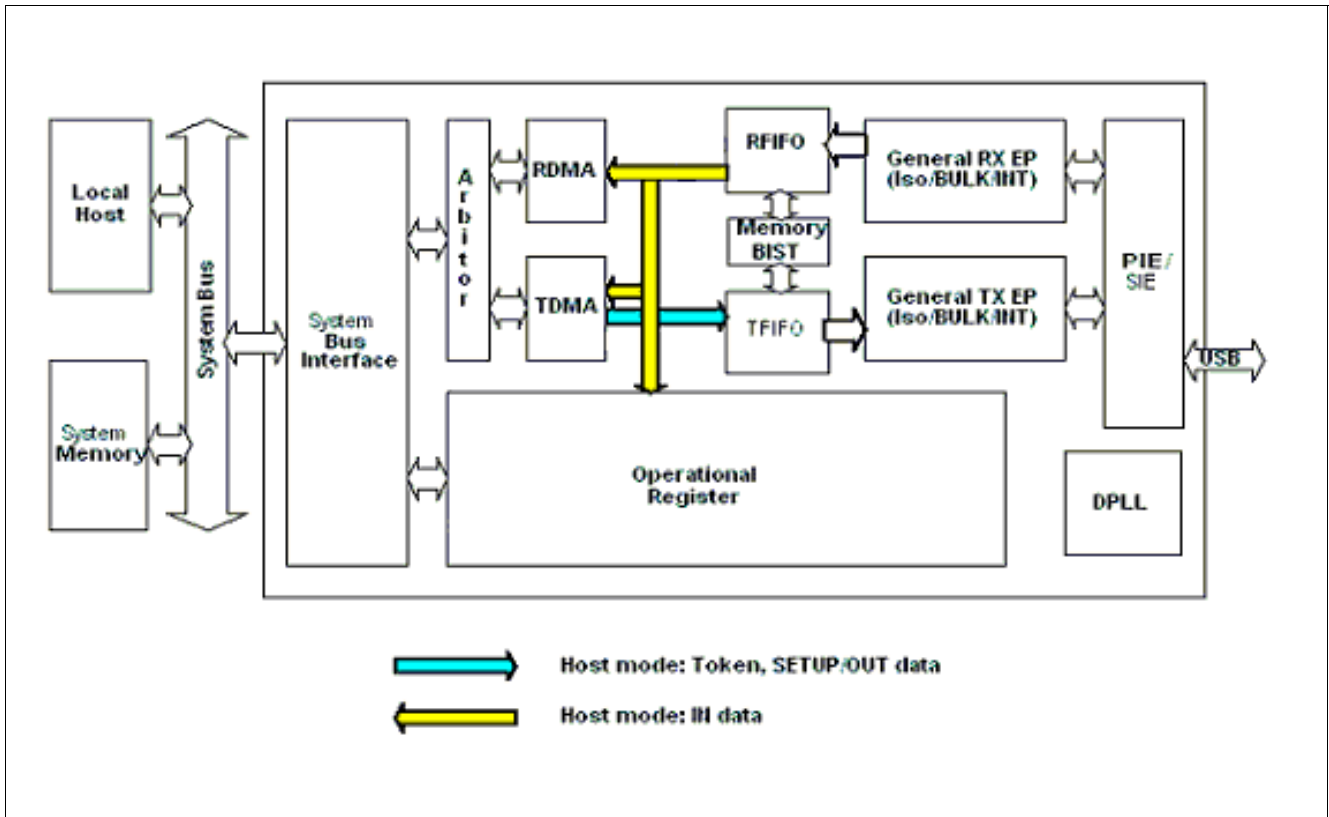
Local Host

System Memory

System Bus

System Bus Interface

Arbitor

RDMA

TDMA

RFIFO

Memory BIST

TFIFO

General RX EP (Iso/BULK/INT)

General TX EP (Iso/BULK/INT)

PIE/ SIE

USB

Operational Register

DPLL

Host mode: Token, SETUP/OUT data

Host mode: IN data